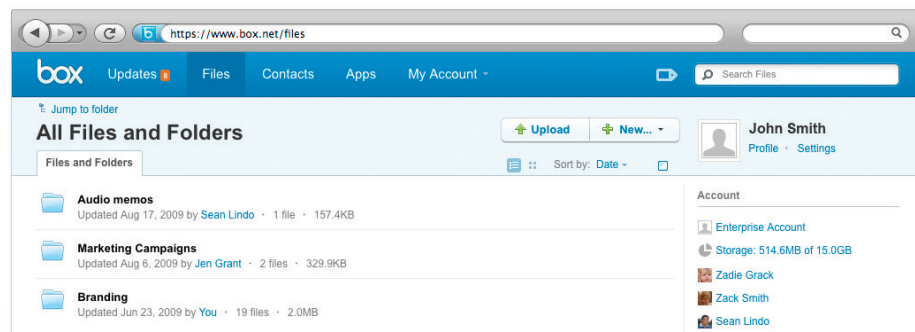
https://www.box.net/files

box Updates 8 Files Contacts Apps My Account

Search Files

Jump to folder

All Files and Folders

Upload New...

John Smith
Profile · Settings

Files and Folders

Sort by: Date

Audio memos
Updated Aug 17, 2009 by Sean Lindo · 1 file · 157.4KB

Marketing Campaigns
Updated Aug 6, 2009 by Jen Grant · 2 files · 329.9KB

Branding
Updated Jun 23, 2009 by You · 19 files · 2.0MB

Account

Enterprise Account

Storage: 514.6MB of 15.0GB

Zadie Grack

Zack Smith

Sean Lindo